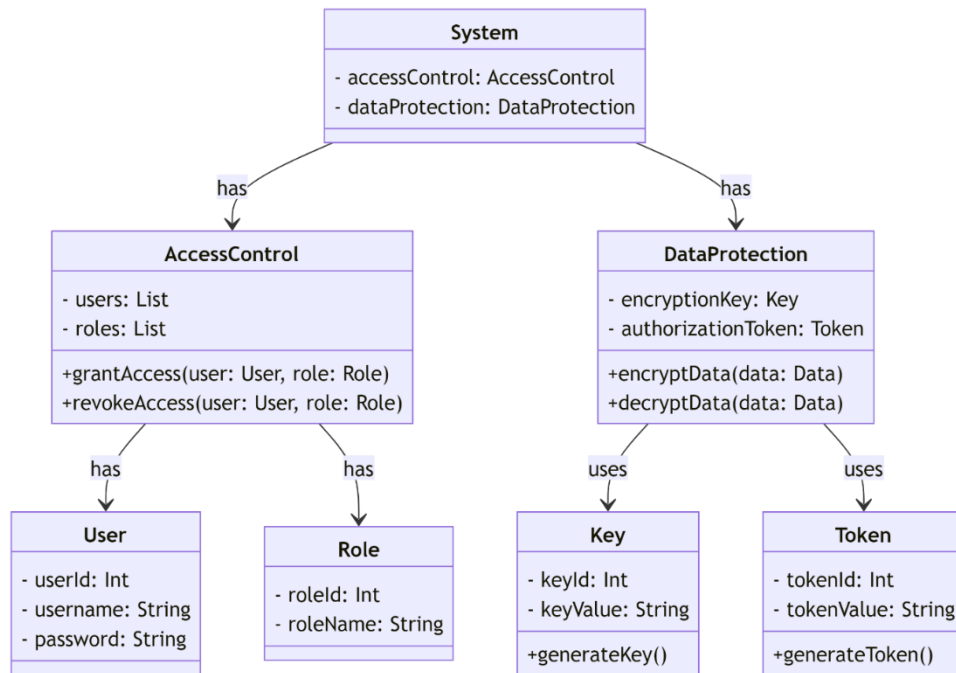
System

- accessControl: AccessControl
- dataProtection: DataProtection

has

has

AccessControl

- users: List
- roles: List

+grantAccess(user: User, role: Role)
+revokeAccess(user: User, role: Role)

DataProtection

- encryptionKey: Key
- authorizationToken: Token

+encryptData(data: Data)
+decryptData(data: Data)

has

has

uses

uses

User

- userId: Int
- username: String
- password: String

Role

- roleId: Int
- roleName: String

Key

- keyId: Int
- keyValue: String

+generateKey()

Token

- tokenId: Int
- tokenValue: String

+generateToken()